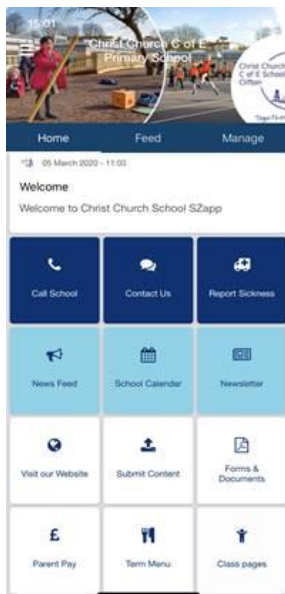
15:01

Christ Church C of E Primary School

Christ Church C of E School Ifton

Home Feed Manage

05 March 2020 - 11:03

Welcome

Welcome to Christ Church School SZapp

Call School

Contact Us

Report Sickness

News Feed

School Calendar

Newsletter

Visit our Website

Submit Content

Forms & Documents

£

Parent Pay

Term Menu

Class pages